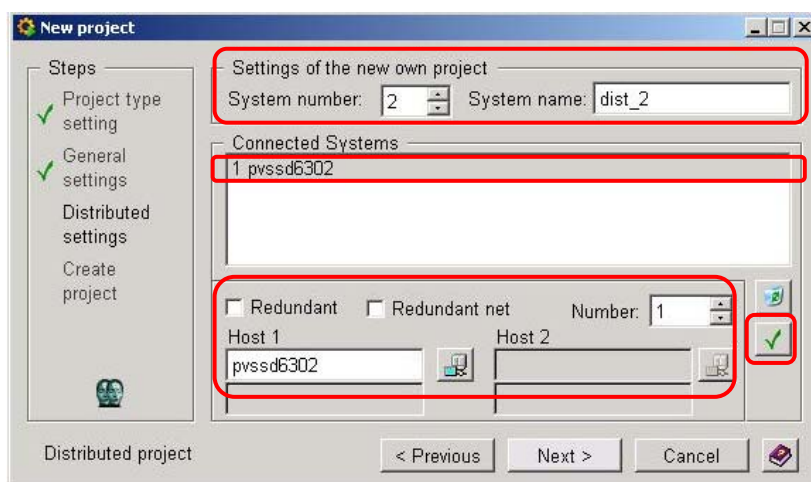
New project

Steps
Project type setting
General settings
Distributed settings
Create project

Settings of the new own project
System number: 2 System name: dist_2

Connected Systems
1 pvssd6302

Redundant Redundant net Number: 1
Host 1 Host 2
pvssd6302

Distributed project

< Previous Next > Cancel